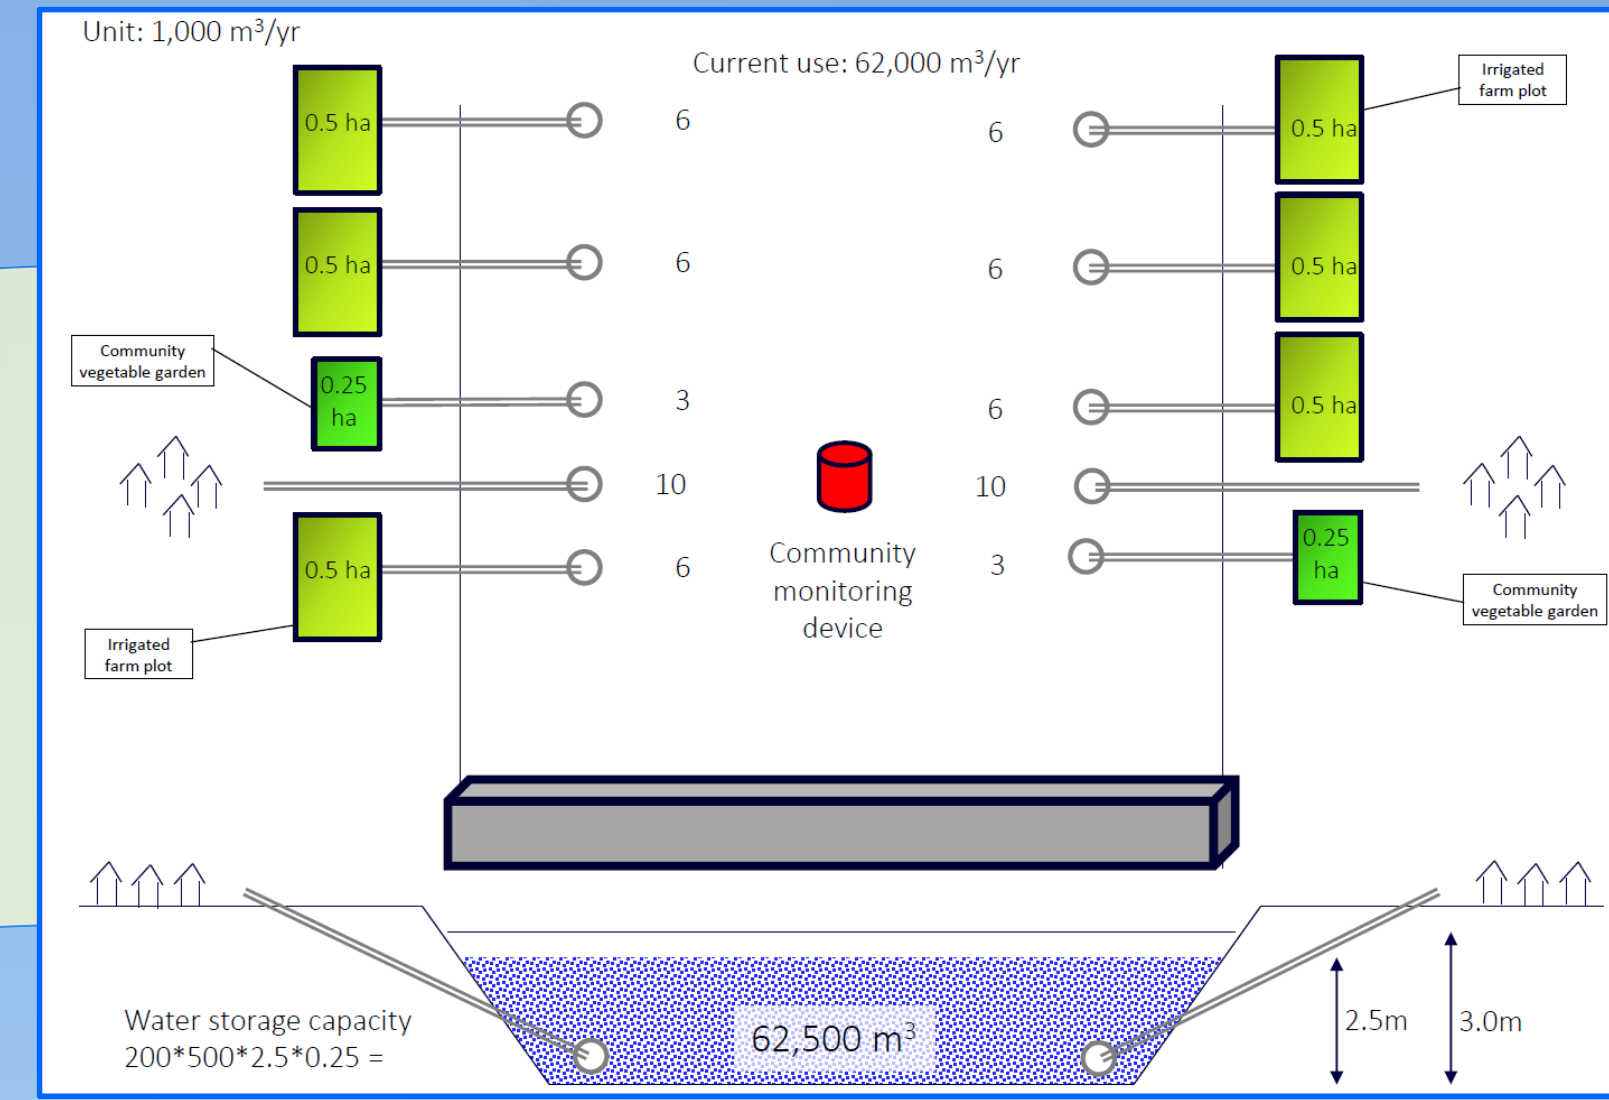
Unit: 1,000 m$^3$/yr

Current use: 62,000 m$^3$/yr

0.5 ha

6

6

0.5 ha

Irrigated farm plot

0.5 ha

6

6

0.5 ha

Community vegetable garden

0.25 ha

3

6

0.5 ha

10

10

0.5 ha

6

Community monitoring device

3

0.25 ha

Community vegetable garden

Irrigated farm plot

Water storage capacity 200*500*2.5*0.25 =

62,500 m$^3$

2.5m

3.0m